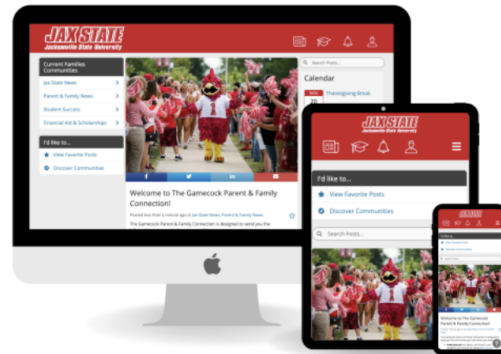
JAX STATE
Jacksonville State University

Current Families Communities
Jax State News
Parent & Family News
Student Success
Financial Aid & Scholarships

I'd like to...
View Favorite Posts
Discover Communities

Search Posts...
Calendar
Thanksgiving Break

Welcome to The Gamecock Parent & Family Connection!
Posted less than a minute ago in Jax State News, Parent & Family News
The Gamecock Parent & Family Connection is designed to send you the

JAX STATE
Jacksonville State University
I'd like to...
View Favorite Posts
Discover Communities
Search Posts...

JAX STATE
Welcome to The Gamecock Parent & Family Connection!